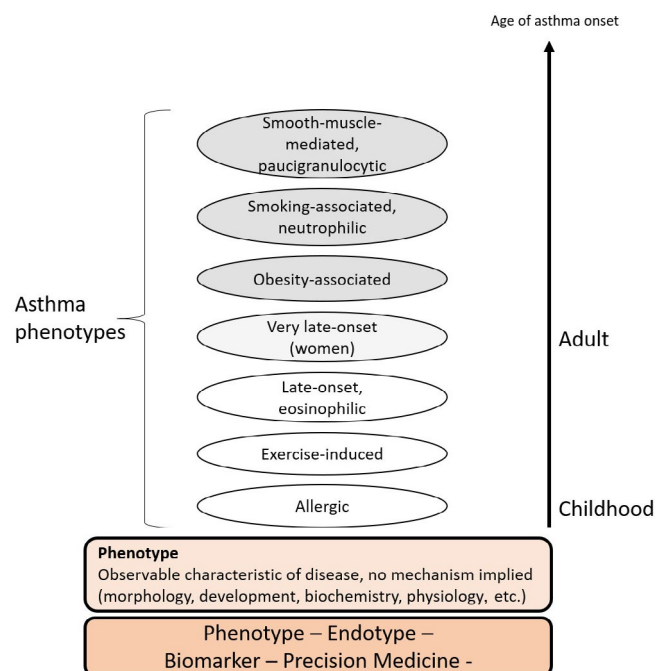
Age of asthma onset

Asthma phenotypes

Smooth-muscle-mediated, paucigranulocytic

Smoking-associated, neutrophilic

Obesity-associated

Very late-onset (women)

Late-onset, eosinophilic

Exercise-induced

Allergic

Adult

Childhood

Phenotype
Observable characteristic of disease, no mechanism implied (morphology, development, biochemistry, physiology, etc.)

Phenotype – Endotype – Biomarker – Precision Medicine -